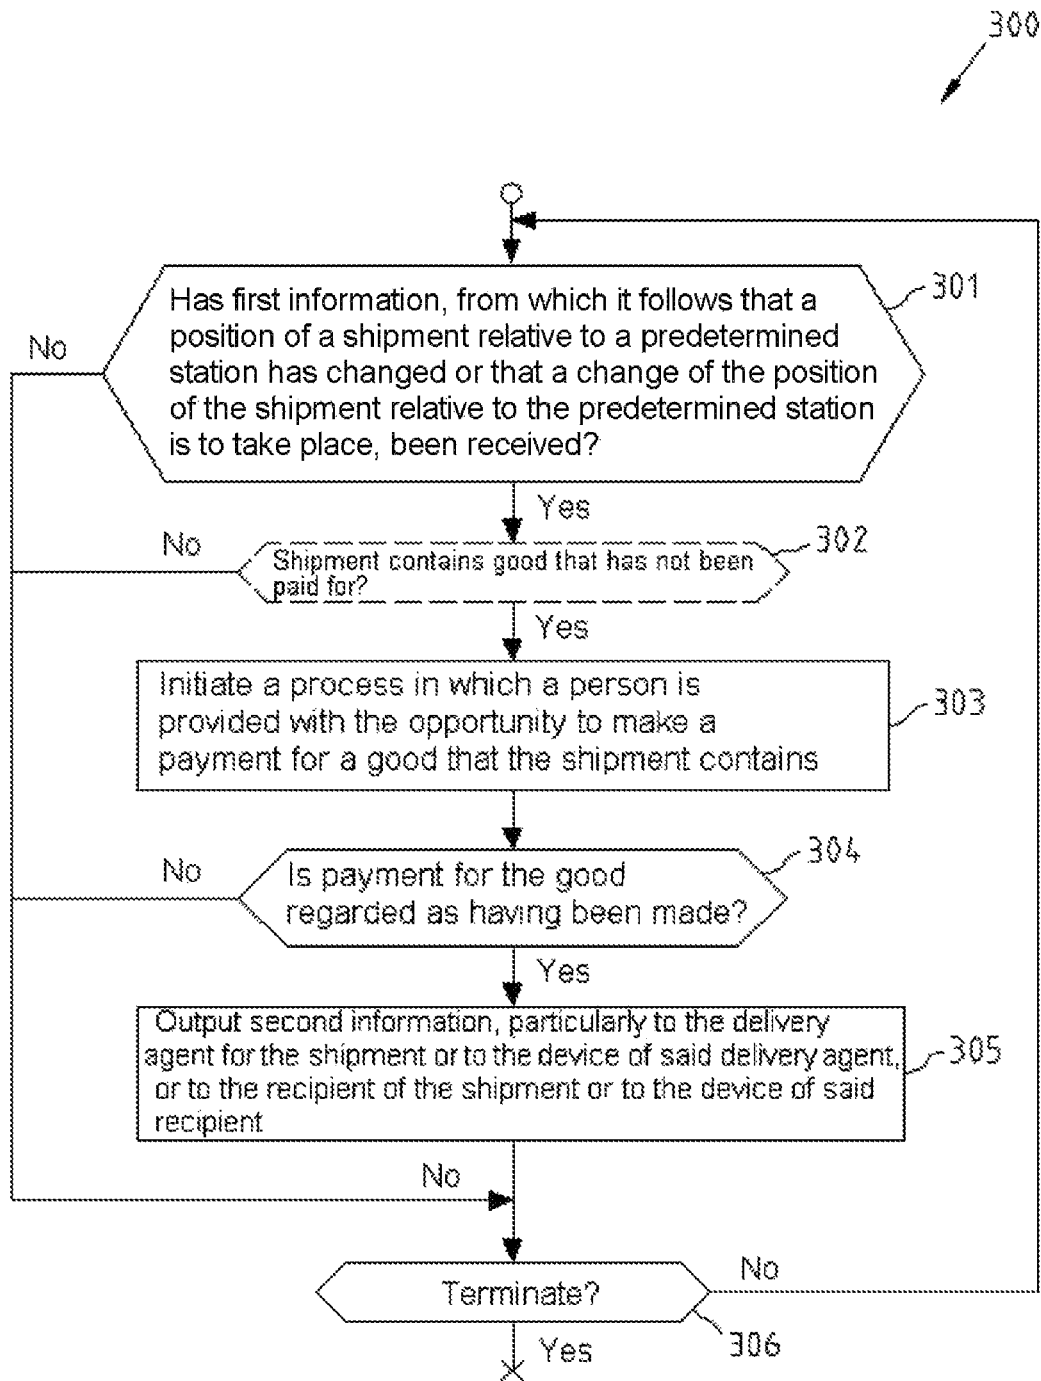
300

Has first information, from which it follows that a position of a shipment relative to a predetermined station has changed or that a change of the position of the shipment relative to the predetermined station is to take place, been received?

301

No

Yes

No

Shipment contains good that has not been paid for?

302

Yes

Initiate a process in which a person is provided with the opportunity to make a payment for a good that the shipment contains

303

No

Is payment for the good regarded as having been made?

304

Yes

Output second information, particularly to the delivery agent for the shipment or to the device of said delivery agent, or to the recipient of the shipment or to the device of said recipient

305

No

No

Terminate?

306

Yes